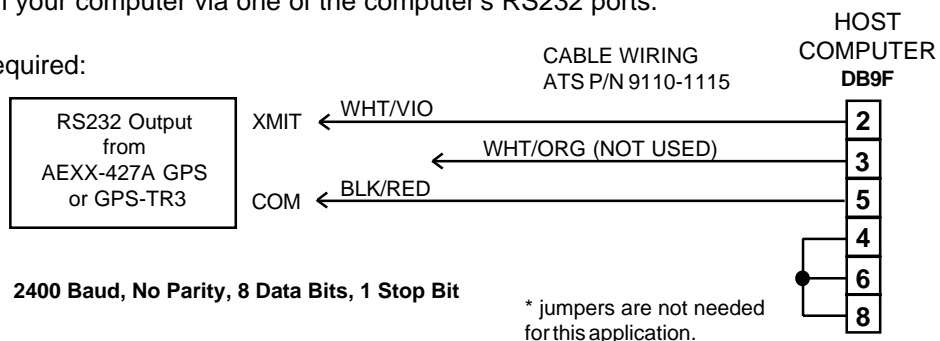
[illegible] your computer via one of the computer's RS232 ports.

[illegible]equired:

HOST COMPUTER DB9F

CABLE WIRING ATS P/N 9110-1115

RS232 Output from AEXX-427A GPS or GPS-TR3

XMIT

WHT/VIO

WHT/ORG (NOT USED)

COM

BLK/RED

2

3

5

4

6

8

2400 Baud, No Parity, 8 Data Bits, 1 Stop Bit

* jumpers are not needed for this application.